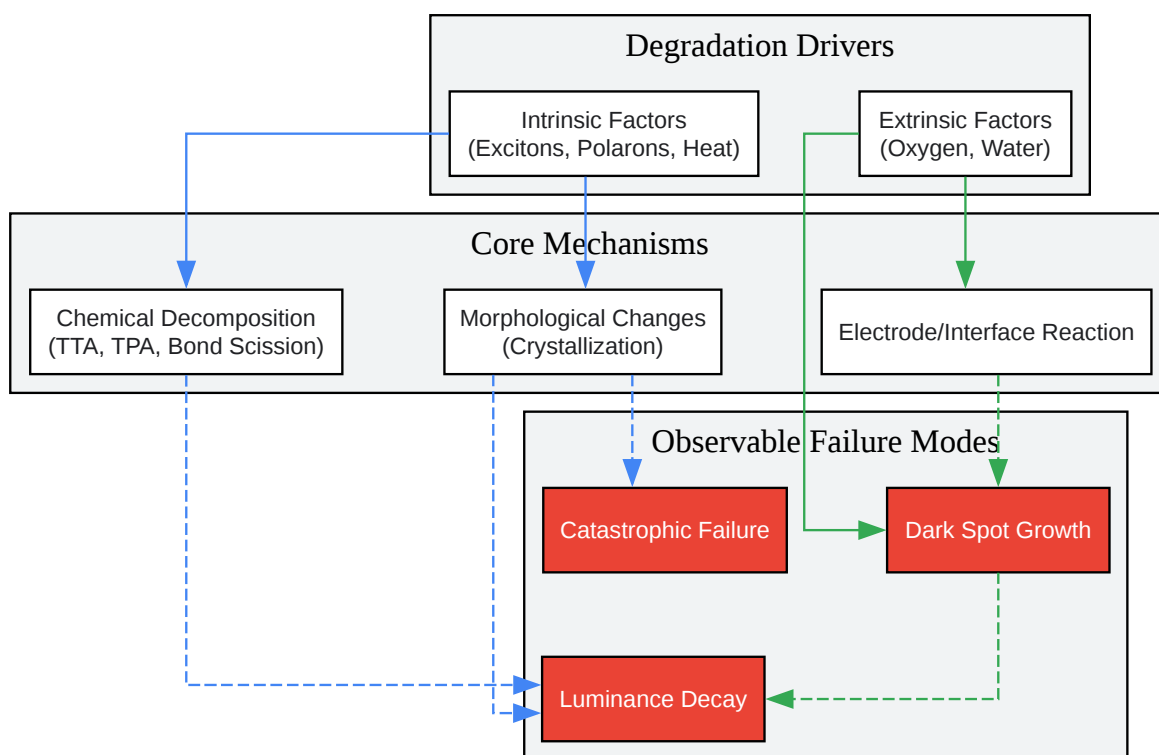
Degradation Drivers

Intrinsic Factors
(Excitons, Polarons, Heat)

Extrinsic Factors
(Oxygen, Water)

Core Mechanisms

Chemical Decomposition
(TTA, TPA, Bond Scission)

Morphological Changes
(Crystallization)

Electrode/Interface Reaction

Observable Failure Modes

Catastrophic Failure

Dark Spot Growth

Luminance Decay